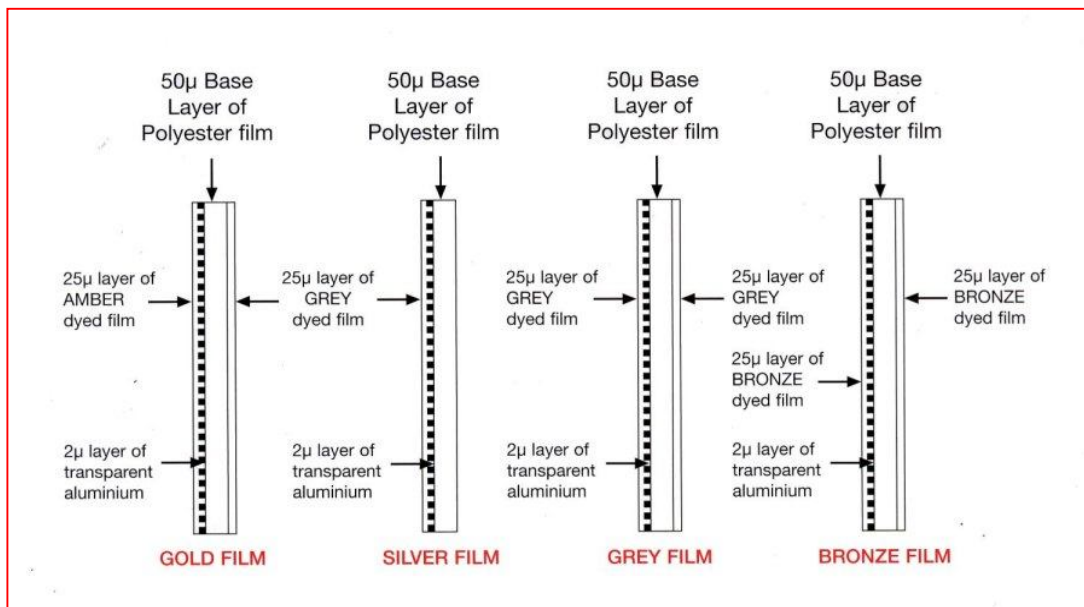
50μ Base Layer of Polyester film

25μ layer of AMBER dyed film

2μ layer of transparent aluminium

GOLD FILM

50μ Base Layer of Polyester film

25μ layer of GREY dyed film

2μ layer of transparent aluminium

SILVER FILM

50μ Base Layer of Polyester film

25μ layer of GREY dyed film

2μ layer of transparent aluminium

GREY FILM

25μ layer of GREY dyed film

25μ layer of BRONZE dyed film

2μ layer of transparent aluminium

50μ Base Layer of Polyester film

25μ layer of BRONZE dyed film

BRONZE FILM